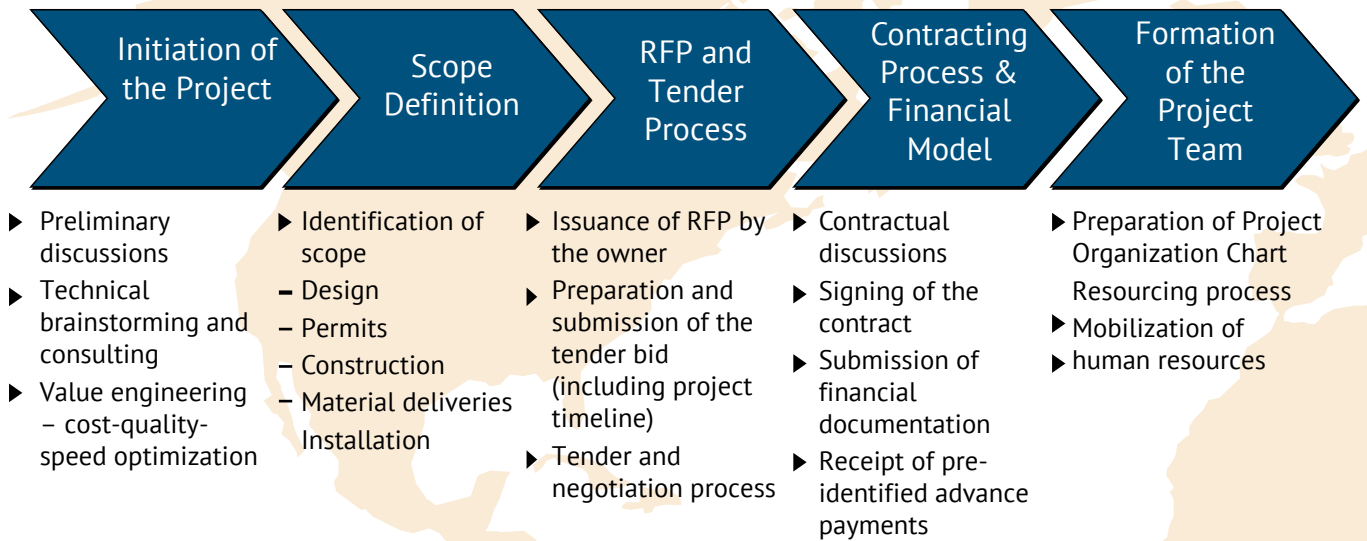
Initiation of the Project

Scope Definition

RFP and Tender Process

Contracting Process & Financial Model

Formation of the Project Team

▶ Preliminary discussions
▶ Technical brainstorming and consulting
▶ Value engineering – cost-quality-speed optimization

▶ Identification of scope
– Design
– Permits
– Construction
– Material deliveries
Installation

▶ Issuance of RFP by the owner
▶ Preparation and submission of the tender bid (including project timeline)
▶ Tender and negotiation process

▶ Contractual discussions
▶ Signing of the contract
▶ Submission of financial documentation
▶ Receipt of pre-identified advance payments

▶ Preparation of Project Organization Chart
Resourcing process
▶ Mobilization of
▶ human resources